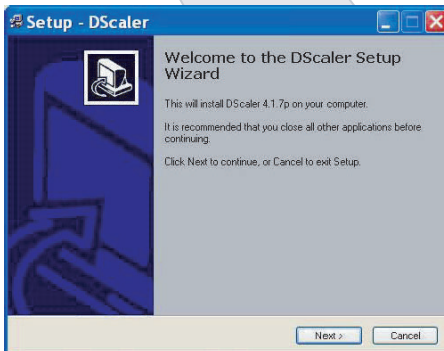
Setup - DScaler

Welcome to the DScaler Setup Wizard

This will install DScaler 4.1.7p on your computer.

It is recommended that you close all other applications before continuing.

Click Next to continue, or Cancel to exit Setup.

Next >

Cancel